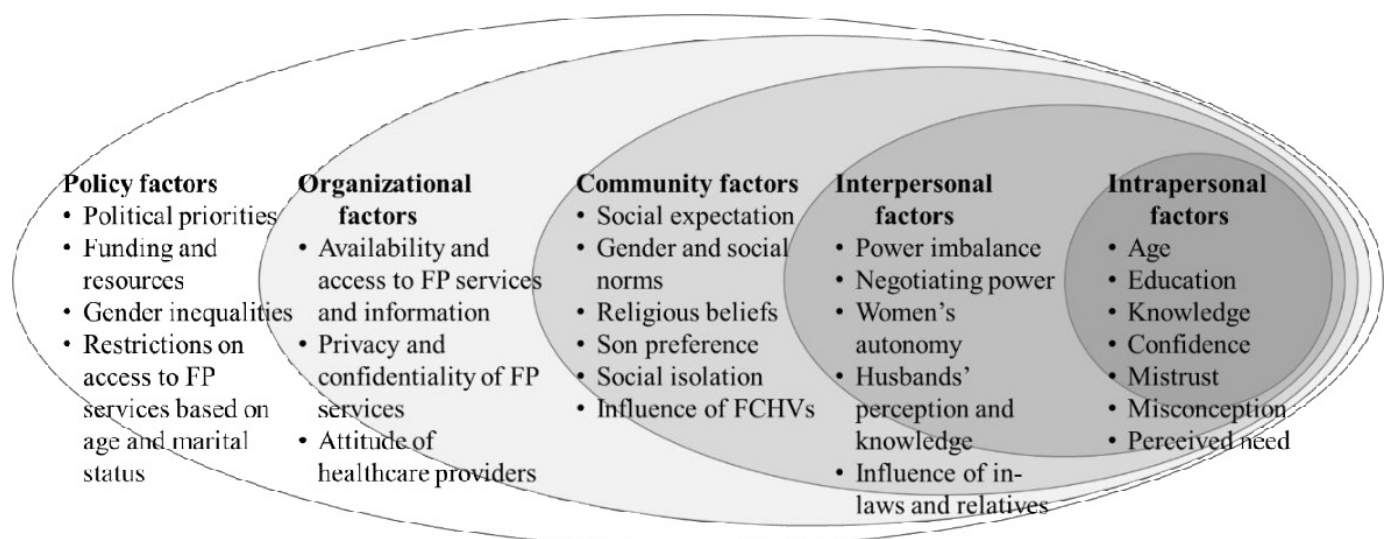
**Policy factors**
• Political priorities
• Funding and resources
• Gender inequalities
• Restrictions on access to FP services based on age and marital status

**Organizational factors**
• Availability and access to FP services and information
• Privacy and confidentiality of FP services
• Attitude of healthcare providers

**Community factors**
• Social expectation
• Gender and social norms
• Religious beliefs
• Son preference
• Social isolation
• Influence of FCHVs

**Interpersonal factors**
• Power imbalance
• Negotiating power
• Women's autonomy
• Husbands' perception and knowledge
• Influence of in-laws and relatives

**Intrapersonal factors**
• Age
• Education
• Knowledge
• Confidence
• Mistrust
• Misconception
• Perceived need